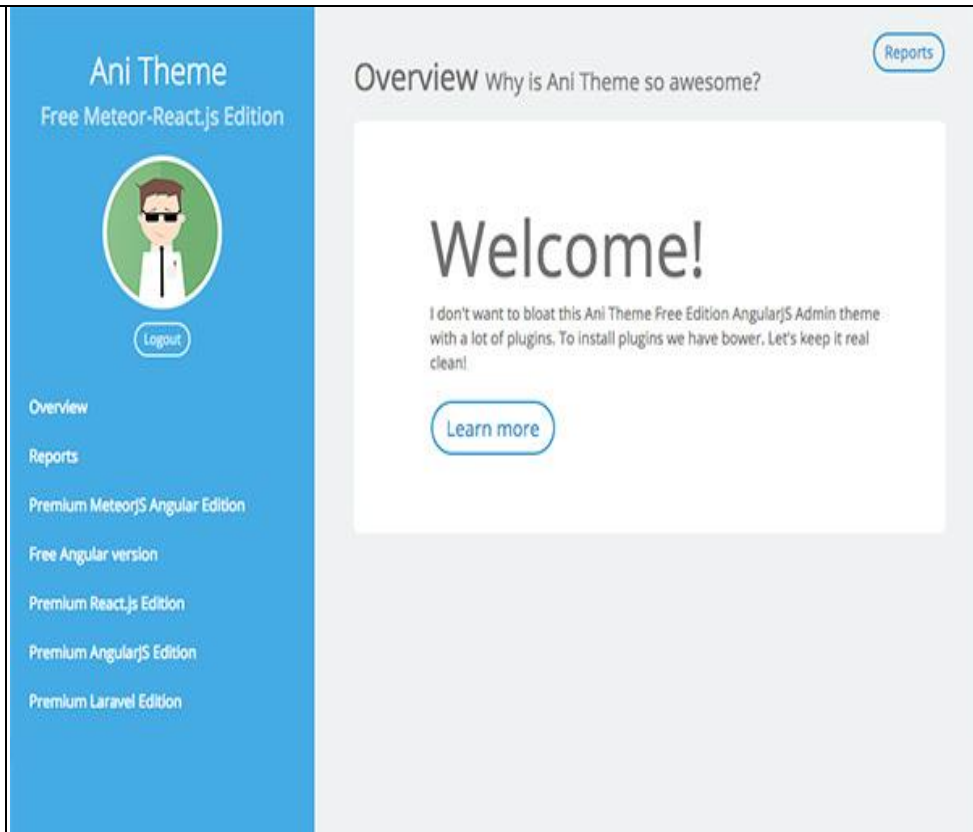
Ani Theme
Free Meteor-React.js Edition

Logout

Overview

Reports

Premium MeteorJS Angular Edition

Free Angular version

Premium React.js Edition

Premium AngularJS Edition

Premium Laravel Edition

Reports

Overview Why is Ani Theme so awesome?

Welcome!

I don't want to bloat this Ani Theme Free Edition AngularJS Admin theme with a lot of plugins. To install plugins we have bower. Let's keep it real clean!

Learn more